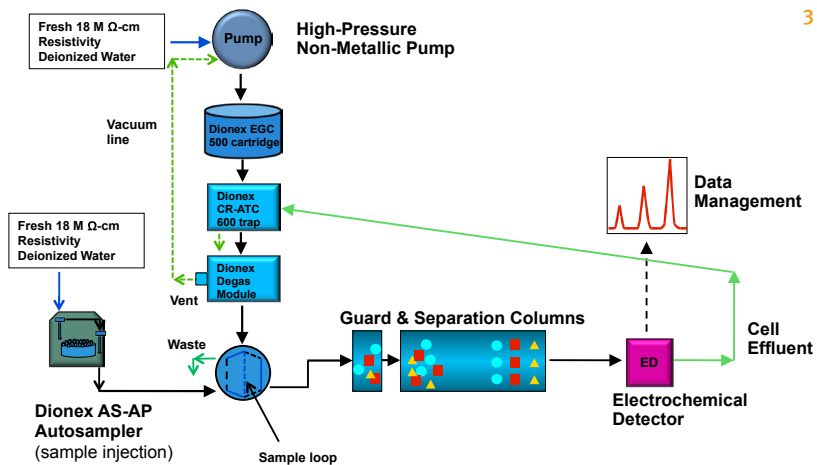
3

Fresh 18 M Ω-cm Resistivity Deionized Water

Pump

High-Pressure Non-Metallic Pump

Vacuum line

Dionex EGC 500 cartridge

Dionex CR-ATC 600 trap

Data Management

Fresh 18 M Ω-cm Resistivity Deionized Water

Dionex Degas Module

Vent

Waste

Guard & Separation Columns

Cell Effluent

ED

Electrochemical Detector

Dionex AS-AP Autosampler
(sample injection)

Sample loop